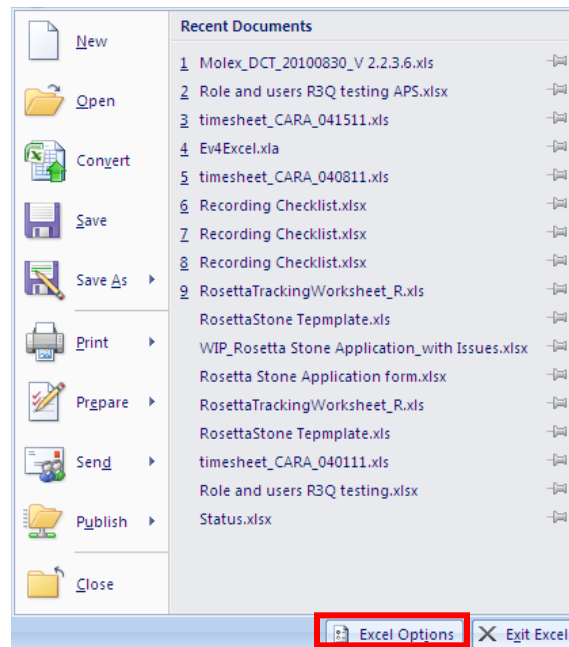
New
Open
Convert
Save
Save As
Print
Prepare
Send
Publish
Close

Recent Documents
1 Molex_DCT_20100830_V 2.2.3.6.xls
2 Role and users R3Q testing APS.xlsx
3 timesheet_CARA_041511.xls
4 Ev4Excel.xla
5 timesheet_CARA_040811.xls
6 Recording Checklist.xlsx
7 Recording Checklist.xlsx
8 Recording Checklist.xlsx
9 RosettaTrackingWorksheet_R.xls
RosettaStone Tepmplate.xls
WIP_Rosetta Stone Application_with Issues.xlsx
Rosetta Stone Application form.xlsx
RosettaTrackingWorksheet_R.xls
RosettaStone Tepmplate.xls
timesheet_CARA_040111.xls
Role and users R3Q testing.xlsx
Status.xlsx

Excel Options
Exit Excel